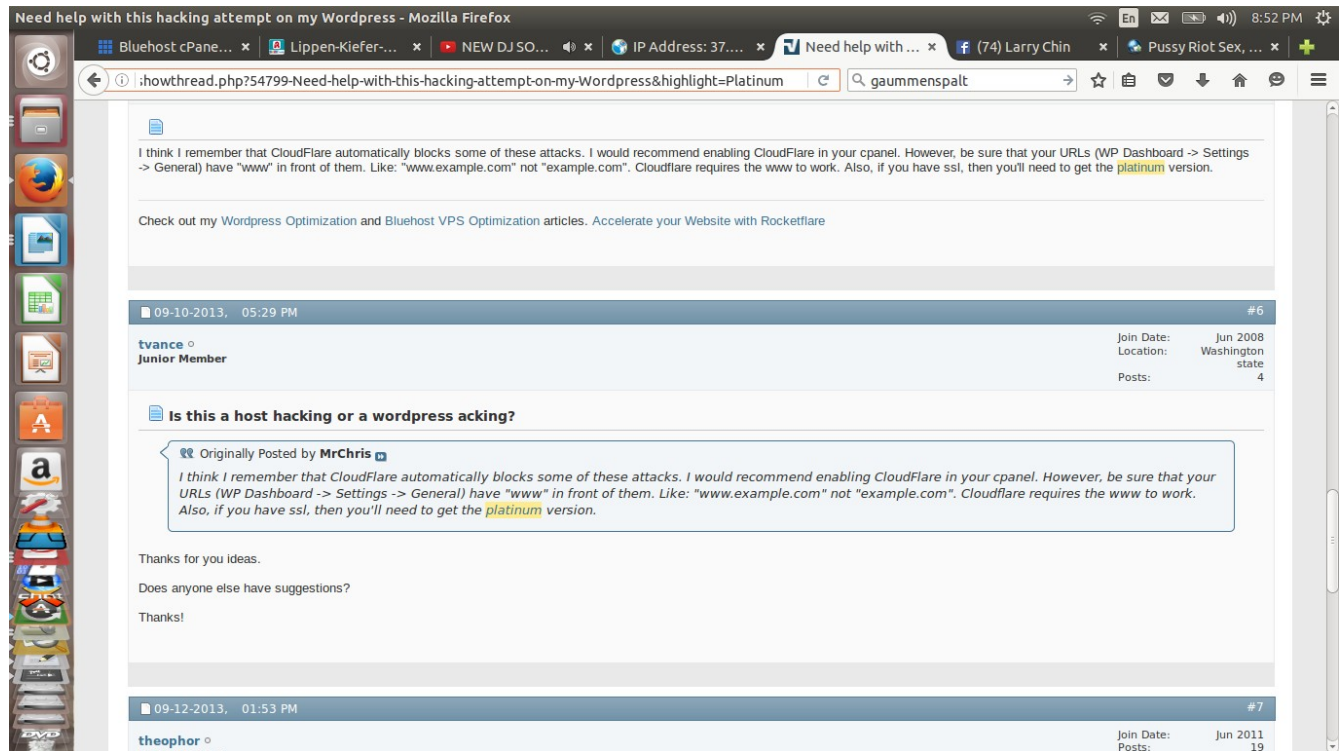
Need help with this hacking attempt on my Wordpress - Mozilla Firefox

En 8:52 PM

Bluehost cPane... × | Lippen-Kiefer-... × | NEW DJ SO... × | IP Address: 37.... × | Need help with ... × | (74) Larry Chin × | Pussy Riot Sex, ... ×

:howthread.php?54799-Need-help-with-this-hacking-attempt-on-my-Wordpress&highlight=Platinum

gaummenspalt

I think I remember that CloudFlare automatically blocks some of these attacks. I would recommend enabling CloudFlare in your cpanel. However, be sure that your URLs (WP Dashboard -> Settings -> General) have "www" in front of them. Like: "www.example.com" not "example.com". Cloudflare requires the www to work. Also, if you have ssl, then you'll need to get the platinum version.

Check out my Wordpress Optimization and Bluehost VPS Optimization articles. Accelerate your Website with Rocketflare

09-10-2013, 05:29 PM

#6

tvance
Junior Member

Join Date: Jun 2008
Location: Washington state
Posts: 4

Is this a host hacking or a wordpress acking?

Originally Posted by MrChris

I think I remember that CloudFlare automatically blocks some of these attacks. I would recommend enabling CloudFlare in your cpanel. However, be sure that your URLs (WP Dashboard -> Settings -> General) have "www" in front of them. Like: "www.example.com" not "example.com". Cloudflare requires the www to work. Also, if you have ssl, then you'll need to get the platinum version.

Thanks for you ideas.

Does anyone else have suggestions?

Thanks!

09-12-2013, 01:53 PM

#7

theophor

Join Date: Jun 2011
Posts: 19